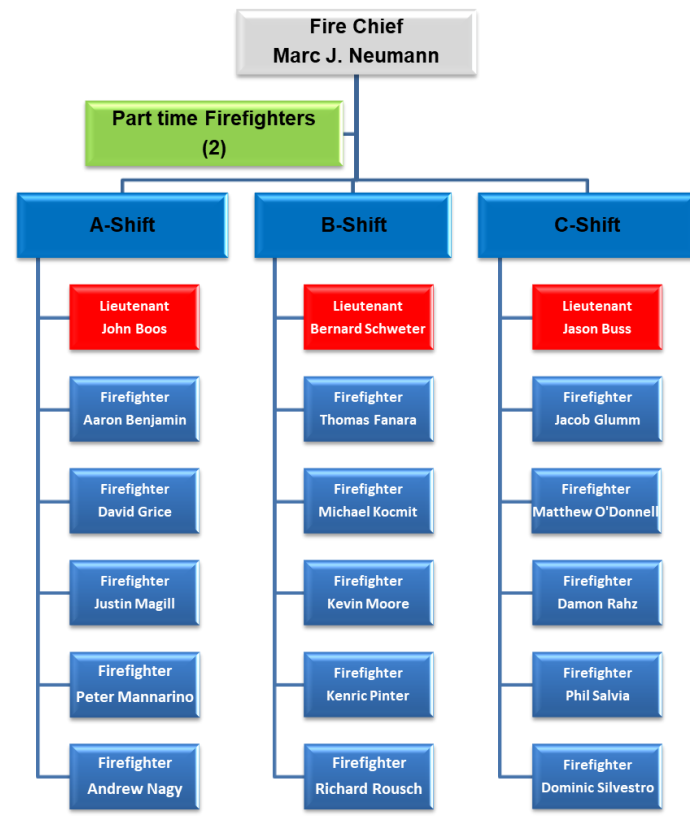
Fire Chief
Marc J. Neumann

Part time Firefighters
(2)

A-Shift

Lieutenant
John Boos

Firefighter
Aaron Benjamin

Firefighter
David Grice

Firefighter
Justin Magill

Firefighter
Peter Mannarino

Firefighter
Andrew Nagy

B-Shift

Lieutenant
Bernard Schweter

Firefighter
Thomas Fanara

Firefighter
Michael Kocmit

Firefighter
Kevin Moore

Firefighter
Kenric Pinter

Firefighter
Richard Rousch

C-Shift

Lieutenant
Jason Buss

Firefighter
Jacob Glumm

Firefighter
Matthew O'Donnell

Firefighter
Damon Rahz

Firefighter
Phil Salvia

Firefighter
Dominic Silvestro